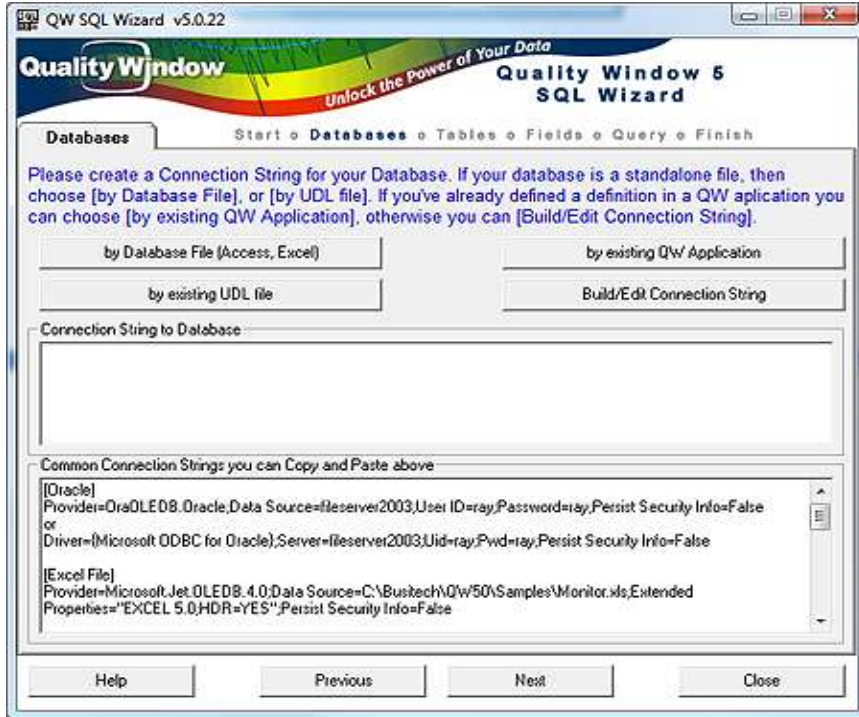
QW SQL Wizard v5.0.22

Quality Window

Unlock the Power of Your Data

Quality Window 5
SQL Wizard

Databases

Start o Databases o Tables o Fields o Query o Finish

Please create a Connection String for your Database. If your database is a standalone file, then choose [by Database File], or [by UDL file]. If you've already defined a definition in a QW aplication you can choose [by existing QW Application], otherwise you can [Build/Edit Connection String].

by Database File (Access, Excel)

by existing QW Application

by existing UDL file

Build/Edit Connection String

Connection String to Database

Common Connection Strings you can Copy and Paste above

[Oracle]
Provider=OraOLEDB.Oracle;Data Source=fileserver2003;User ID=ray;Password=ray;Persist Security Info=False
or
Driver={Microsoft ODBC for Oracle};Server=fileserver2003;Uid=ray;Pwd=ray;Persist Security Info=False

[Excel File]
Provider=Microsoft.Jet.OLEDB.4.0;Data Source=C:\Busitech\QW50\Samples\Monitor.xls;Extended Properties="EXCEL 5.0;HDR=YES";Persist Security Info=False

Help

Previous

Next

Close